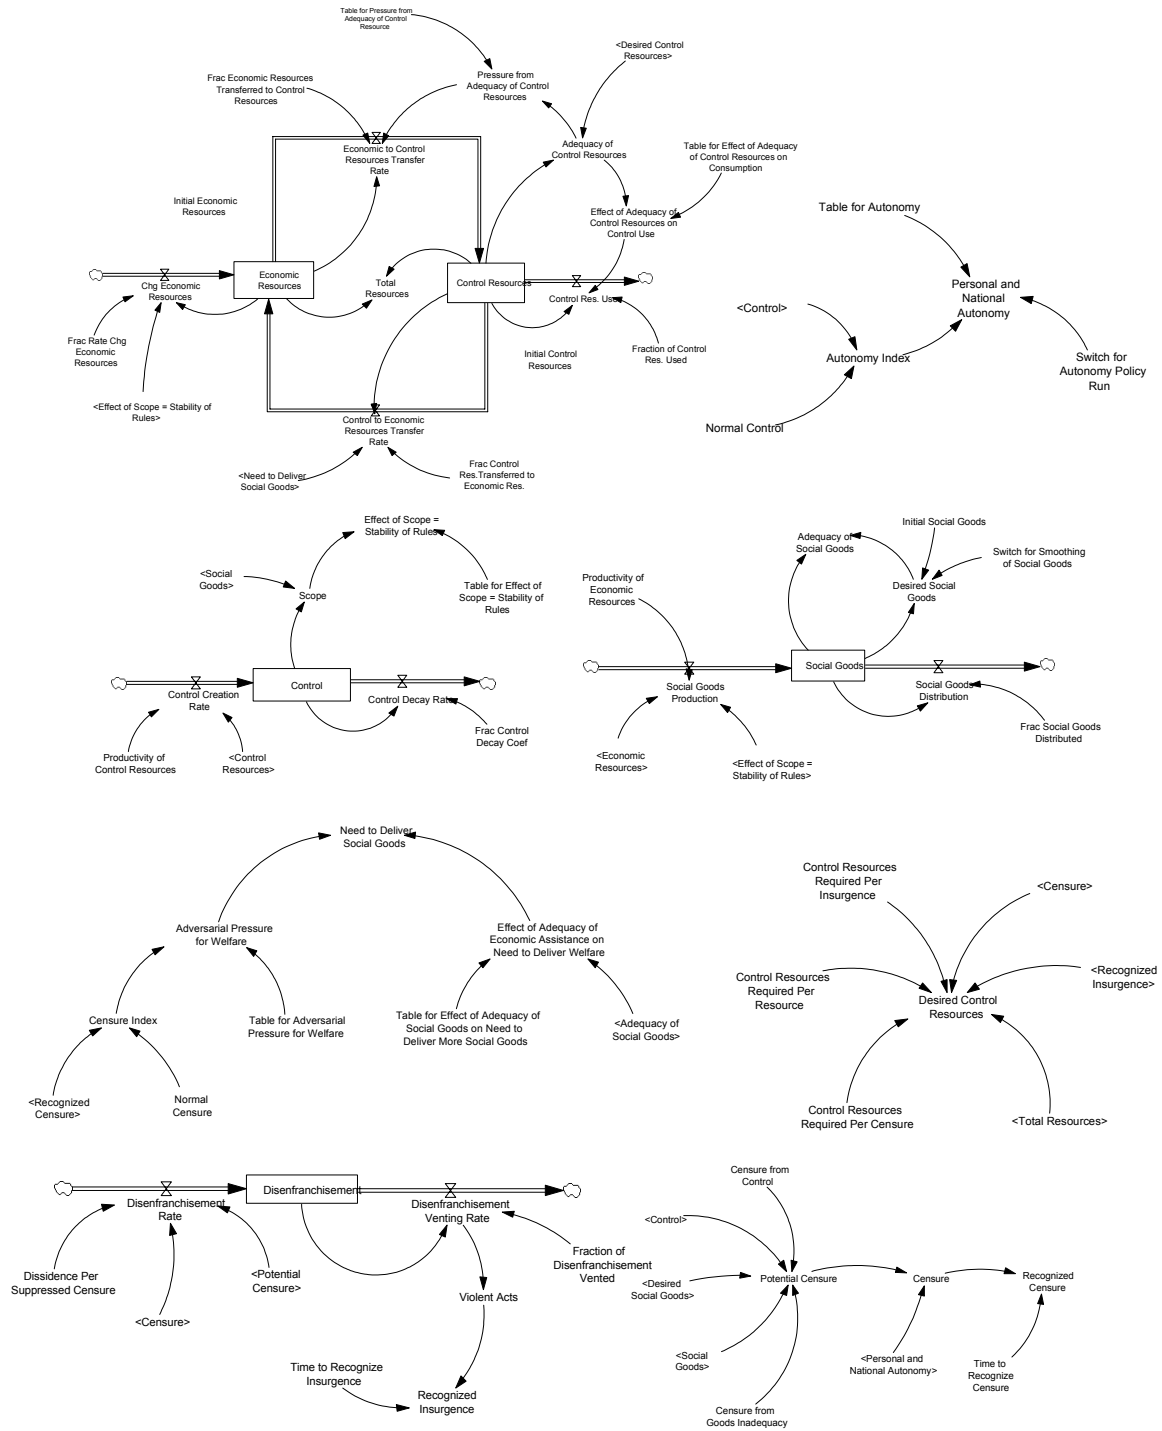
Table for Pressure from Adequacy of Control Resource

Pressure from Adequacy of Control Resources

<Desired Control Resources>

Frac Economic Resources Transferred to Control Resources

Economic to Control Resources Transfer Rate

Adequacy of Control Resources

Table for Effect of Adequacy of Control Resources on Consumption

Initial Economic Resources

Effect of Adequacy of Control Resources on Control Use

Table for Autonomy

Economic Resources

Total Resources

Control Resources

Chg Economic Resources

Control Res. Used

Personal and National Autonomy

<Control>

Frac Rate Chg Economic Resources

Initial Control Resources

Fraction of Control Res. Used

Autonomy Index

Switch for Autonomy Policy Run

<Effect of Scope = Stability of Rules>

Control to Economic Resources Transfer Rate

Normal Control

<Need to Deliver Social Goods>

Frac Control Res.Transferred to Economic Res.

Effect of Scope = Stability of Rules

Initial Social Goods

Adequacy of Social Goods

Switch for Smoothing of Social Goods

<Social Goods>

Scope

Table for Effect of Scope = Stability of Rules

Productivity of Economic Resources

Desired Social Goods

Control

Control Creation Rate

Control Decay Rate

Social Goods

Social Goods Production

Social Goods Distribution

Frac Control Decay Coef

Productivity of Control Resources

<Control Resources>

<Economic Resources>

<Effect of Scope = Stability of Rules>

Frac Social Goods Distributed

Need to Deliver Social Goods

Control Resources Required Per Insurgence

<Censure>

Adversarial Pressure for Welfare

Effect of Adequacy of Economic Assistance on Need to Deliver Welfare

Control Resources Required Per Resource

<Recognized Insurgence>

Desired Control Resources

Censure Index

Table for Adversarial Pressure for Welfare

Table for Effect of Adequacy of Social Goods on Need to Deliver More Social Goods

<Adequacy of Social Goods>

<Recognized Censure>

Normal Censure

Control Resources Required Per Censure

<Total Resources>

Censure from Control

Disenfranchisement

Disenfranchisement Rate

Disenfranchisement Venting Rate

<Control>

Fraction of Disenfranchisement Vented

<Desired Social Goods>

Potential Censure

Censure

Recognized Censure

Dissidence Per Suppressed Censure

<Potential Censure>

Violent Acts

<Censure>

<Social Goods>

<Personal and National Autonomy>

Time to Recognize Censure

Time to Recognize Insurgence

Recognized Insurgence

Censure from Goods Inadequacy